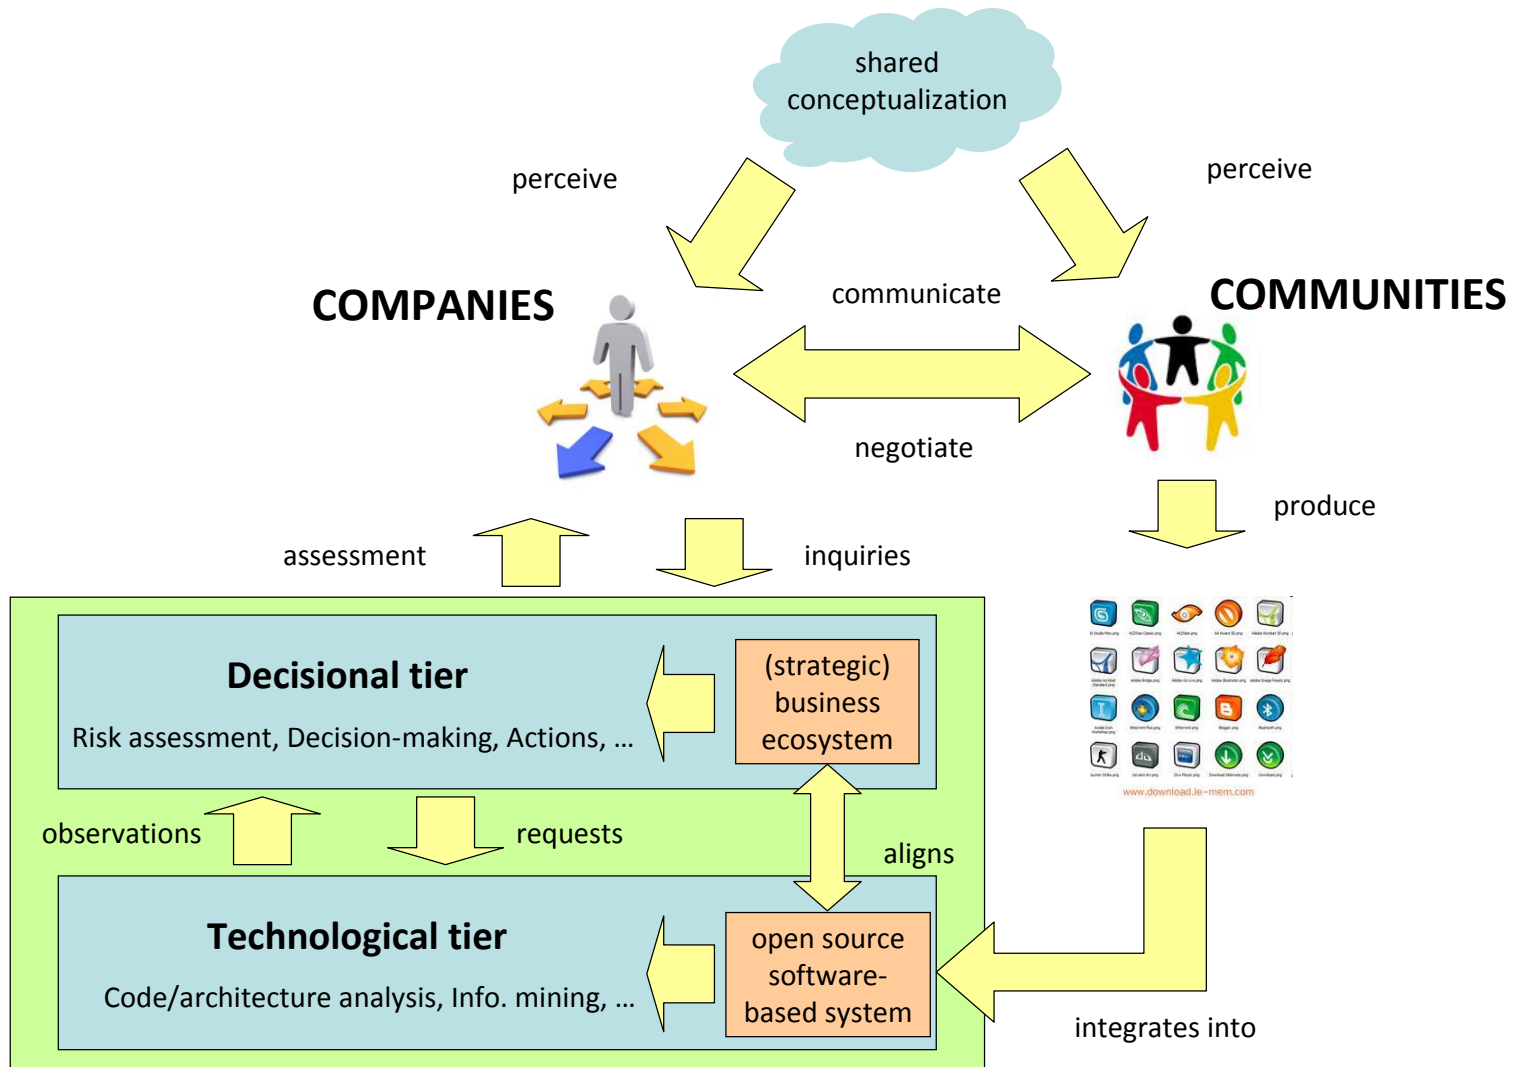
shared conceptualization

perceive

perceive

COMPANIES

communicate

COMMUNITIES

negotiate

produce

assessment

inquiries

Decisional tier

Risk assessment, Decision-making, Actions, …

(strategic) business ecosystem

www.download.ie-mem.com

observations

requests

aligns

Technological tier

Code/architecture analysis, Info. mining, …

open source software-based system

integrates into